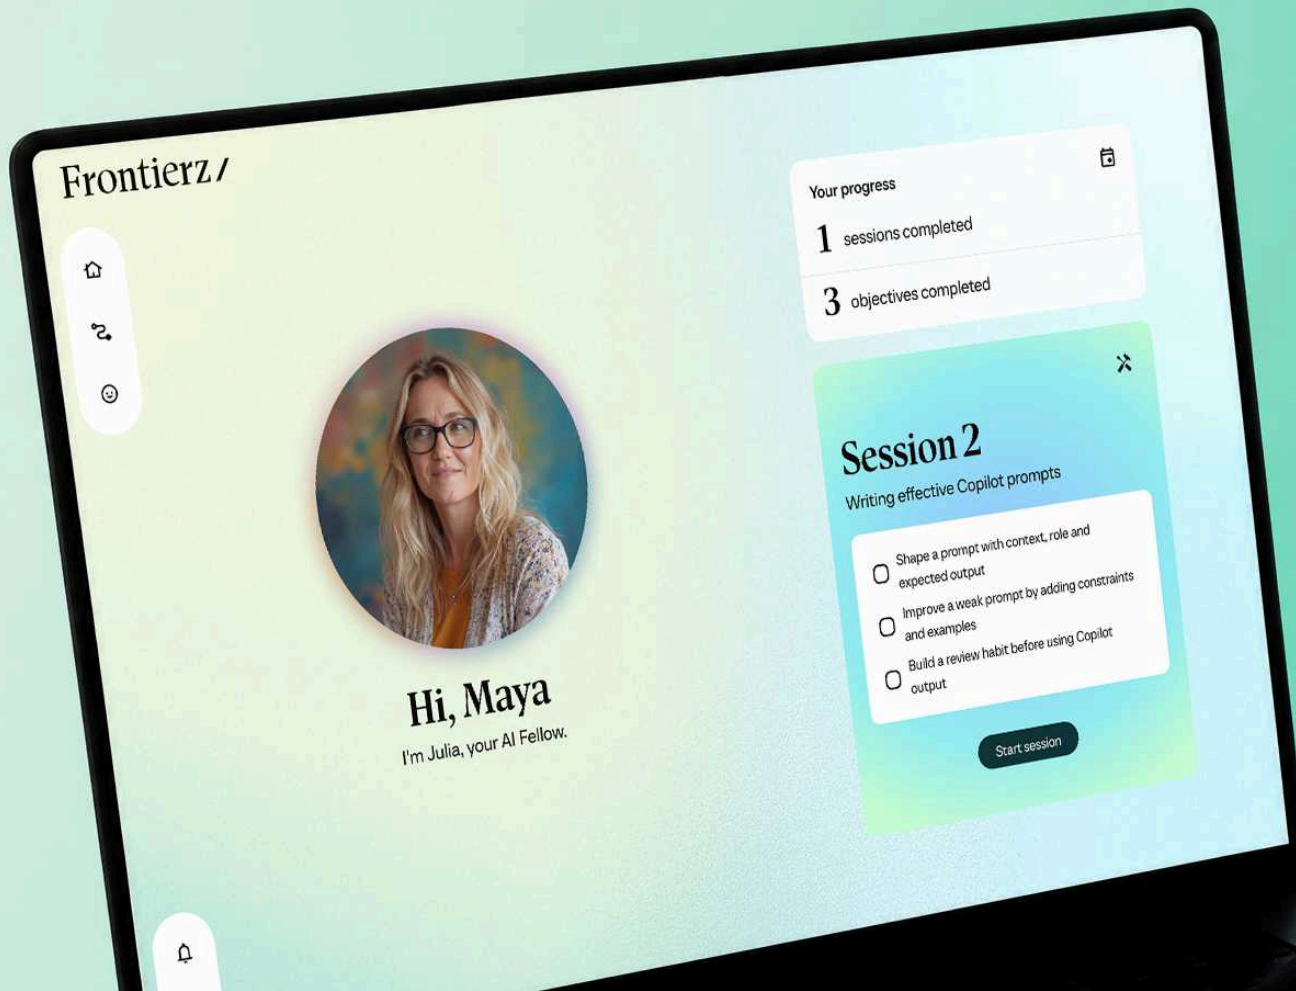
Frontierz/

Hi, Maya
I'm Julia, your AI Fellow.

Your progress
1 sessions completed
3 objectives completed

Session 2
Writing effective Copilot prompts

Shape a prompt with context, role and expected output
Improve a weak prompt by adding constraints and examples
Build a review habit before using Copilot output

Start session